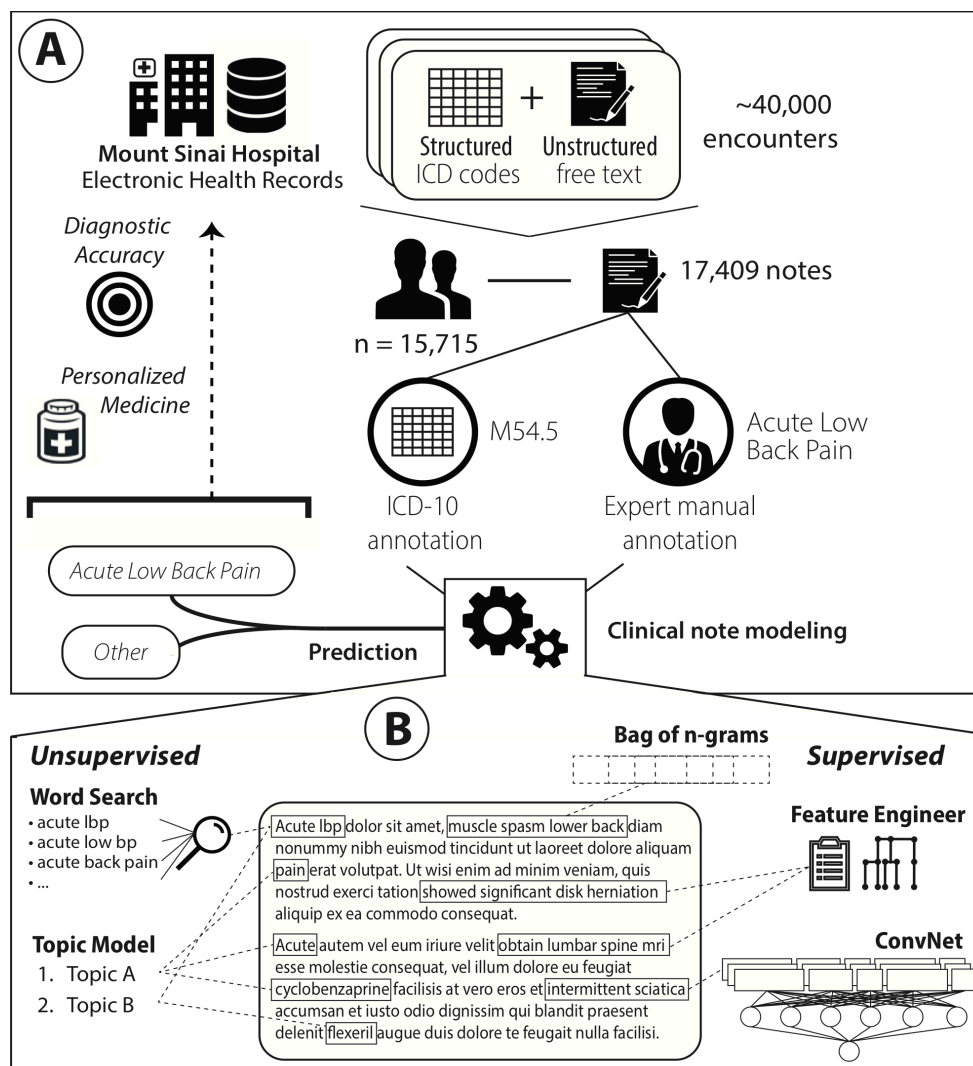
A

Mount Sinai Hospital
Electronic Health Records

Structured
ICD codes

+

Unstructured
free text

~40,000
encounters

Diagnostic
Accuracy

Personalized
Medicine

n = 15,715

17,409 notes

M54.5

ICD-10
annotation

Acute Low
Back Pain

Expert manual
annotation

Acute Low Back Pain

Other

Prediction

Clinical note modeling

B

Unsupervised

Supervised

Bag of n-grams

Word Search
• acute lbp
• acute low bp
• acute back pain
• ...

Topic Model
1. Topic A
2. Topic B

Acute lbp dolor sit amet, muscle spasm lower back diam nonummy nibh euismod tincidunt ut laoreet dolore aliquam pain erat volutpat. Ut wisi enim ad minim veniam, quis nostrud exerci tation showed significant disk herniation aliquip ex ea commodo consequat.

Acute autem vel eum iriure velit obtain lumbar spine mri esse molestie consequat, vel illum dolore eu feugiat cyclobenzaprine facilisis at vero eros et intermittent sciatica accumsan et iusto odio dignissim qui blandit praesent delenit flexeril augue duis dolore te feugait nulla facilisi.

Feature Engineer

ConvNet